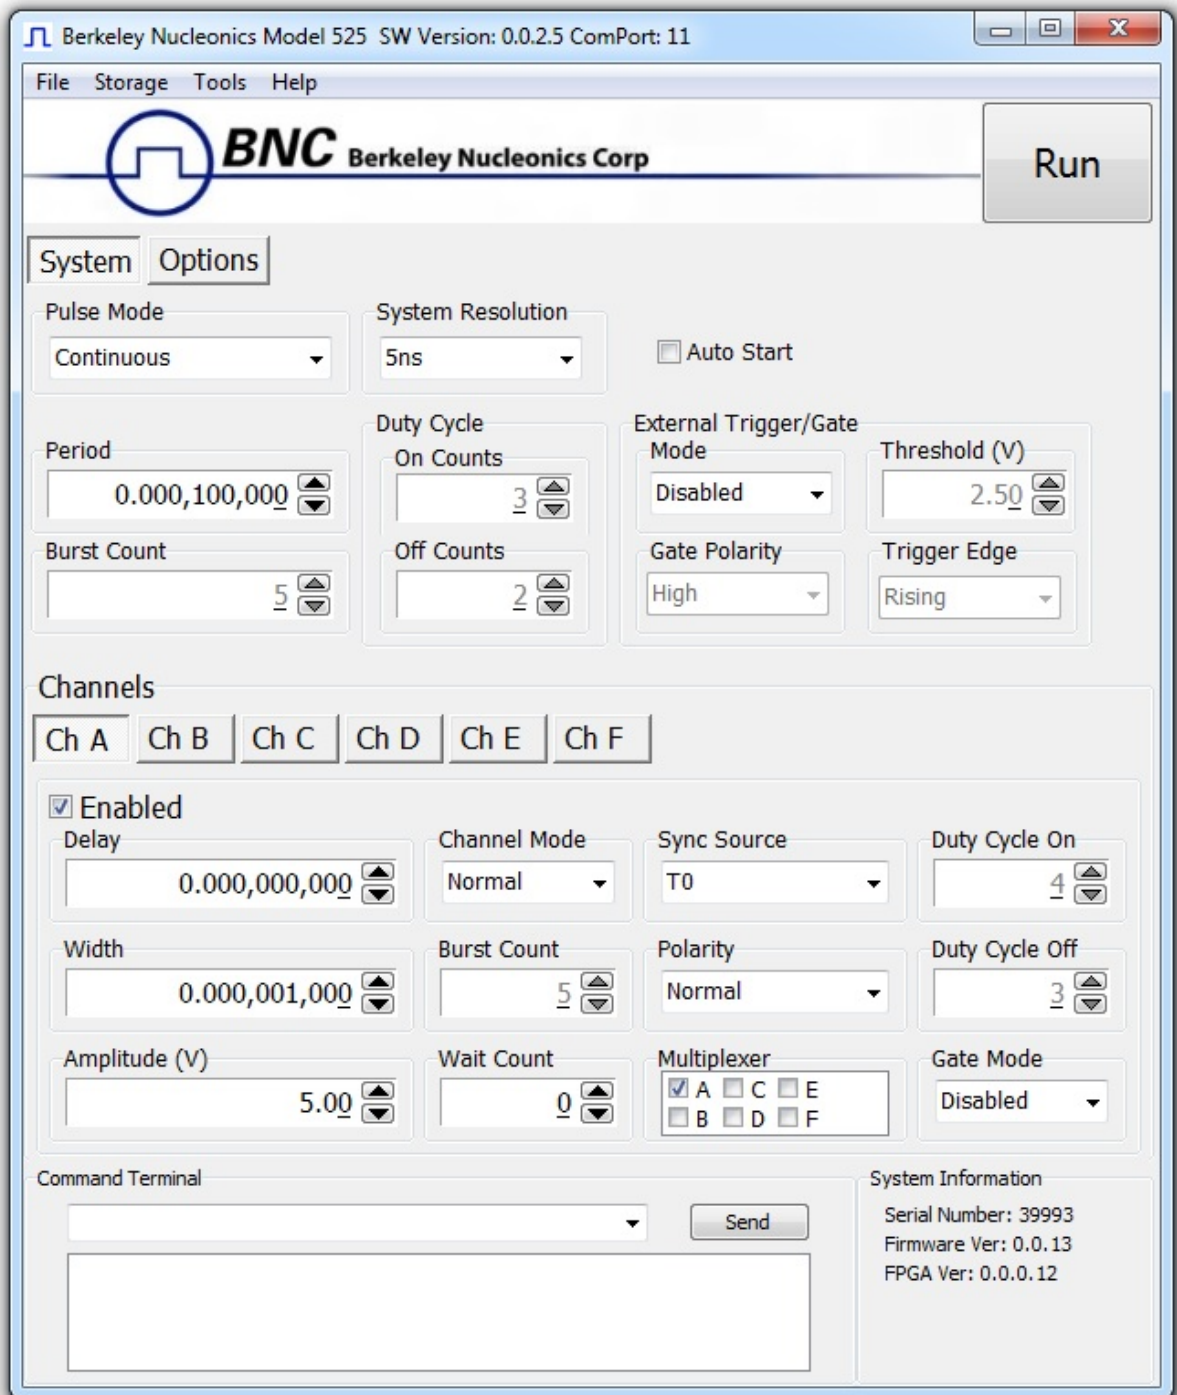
Berkeley Nucleonics Model 525 SW Version: 0.0.2.5 ComPort: 11

File Storage Tools Help

BNC Berkeley Nucleonics Corp

Run

System Options

Pulse Mode
Continuous

System Resolution
5ns

Auto Start

Period
0.000,100,000

Duty Cycle
On Counts
3

External Trigger/Gate
Mode
Disabled

Threshold (V)
2.50

Burst Count
5

Off Counts
2

Gate Polarity
High

Trigger Edge
Rising

Channels

Ch A Ch B Ch C Ch D Ch E Ch F

Enabled

Delay
0.000,000,000

Channel Mode
Normal

Sync Source
T0

Duty Cycle On
4

Width
0.000,001,000

Burst Count
5

Polarity
Normal

Duty Cycle Off
3

Amplitude (V)
5.00

Wait Count
0

Multiplexer
A C E
B D F

Gate Mode
Disabled

Command Terminal

Send

System Information
Serial Number: 39993
Firmware Ver: 0.0.13
FPGA Ver: 0.0.0.12